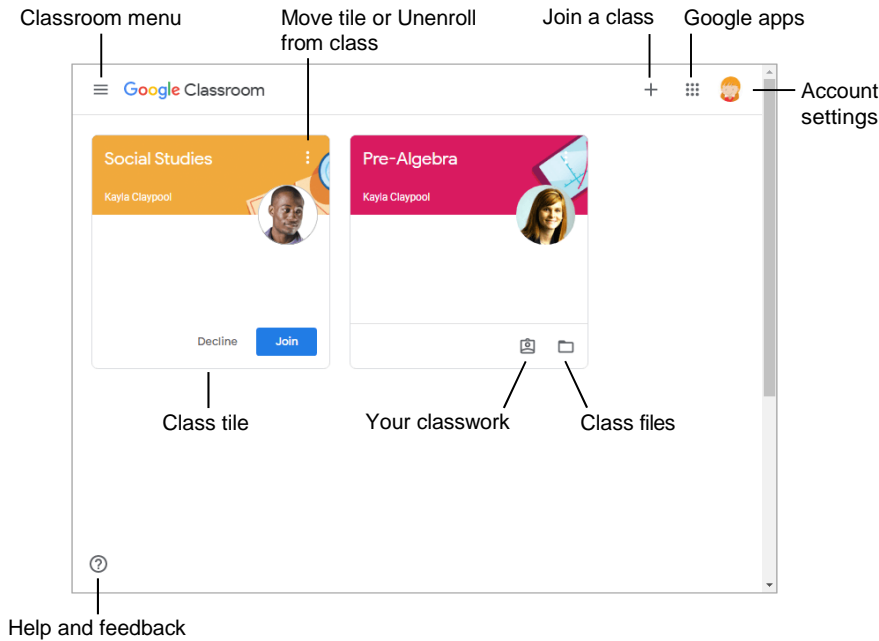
Classroom menu

Move tile or Unenroll from class

Join a class

Google apps

Google Classroom

+

Account settings

Social Studies

Kayla Claypool

Pre-Algebra

Kayla Claypool

Decline

Join

Class tile

Your classwork

Class files

?

Help and feedback